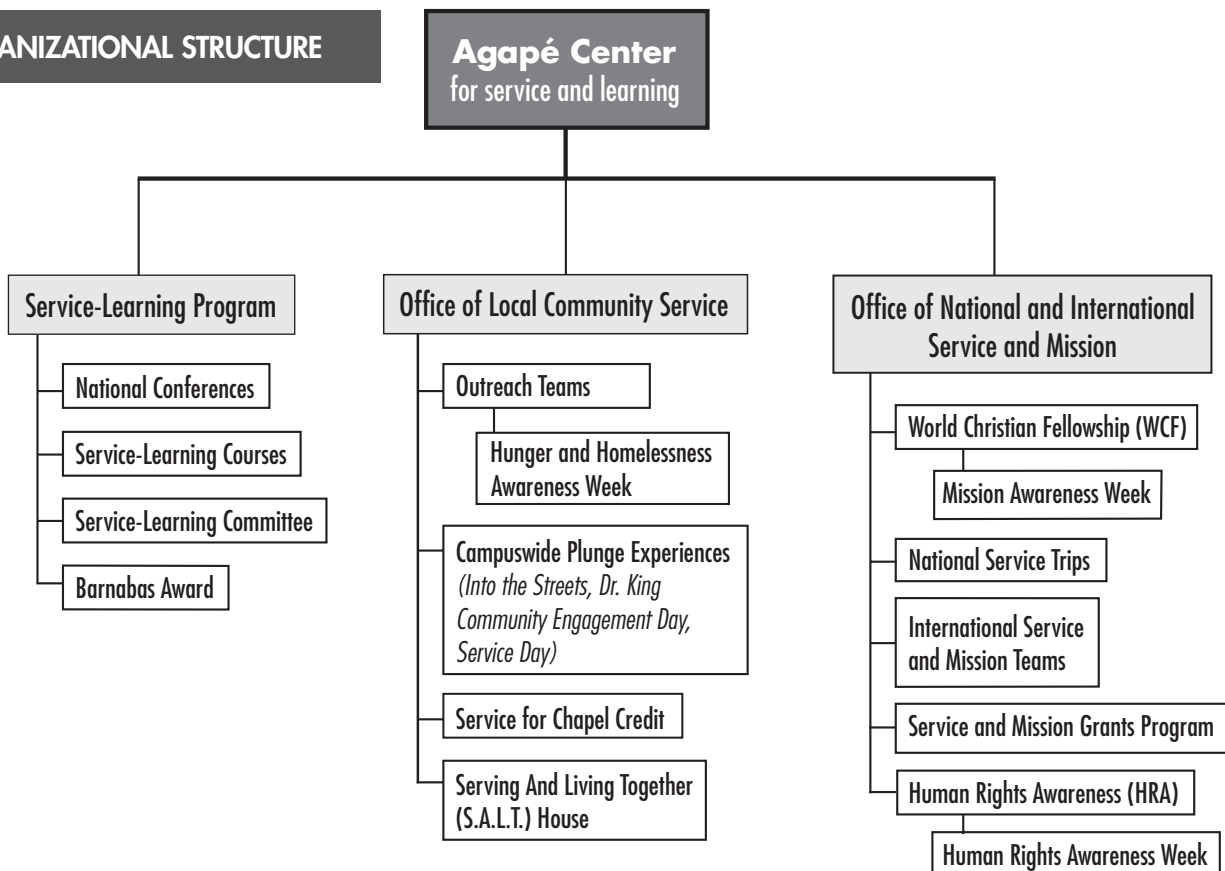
ANIZATIONAL STRUCTURE

Agapé Center
for service and learning

Service-Learning Program

National Conferences

Service-Learning Courses

Service-Learning Committee

Barnabas Award

Office of Local Community Service

Outreach Teams

Hunger and Homelessness Awareness Week

Campuswide Plunge Experiences
(Into the Streets, Dr. King Community Engagement Day, Service Day)

Service for Chapel Credit

Serving And Living Together (S.A.L.T.) House

Office of National and International Service and Mission

World Christian Fellowship (WCF)

Mission Awareness Week

National Service Trips

International Service and Mission Teams

Service and Mission Grants Program

Human Rights Awareness (HRA)

Human Rights Awareness Week